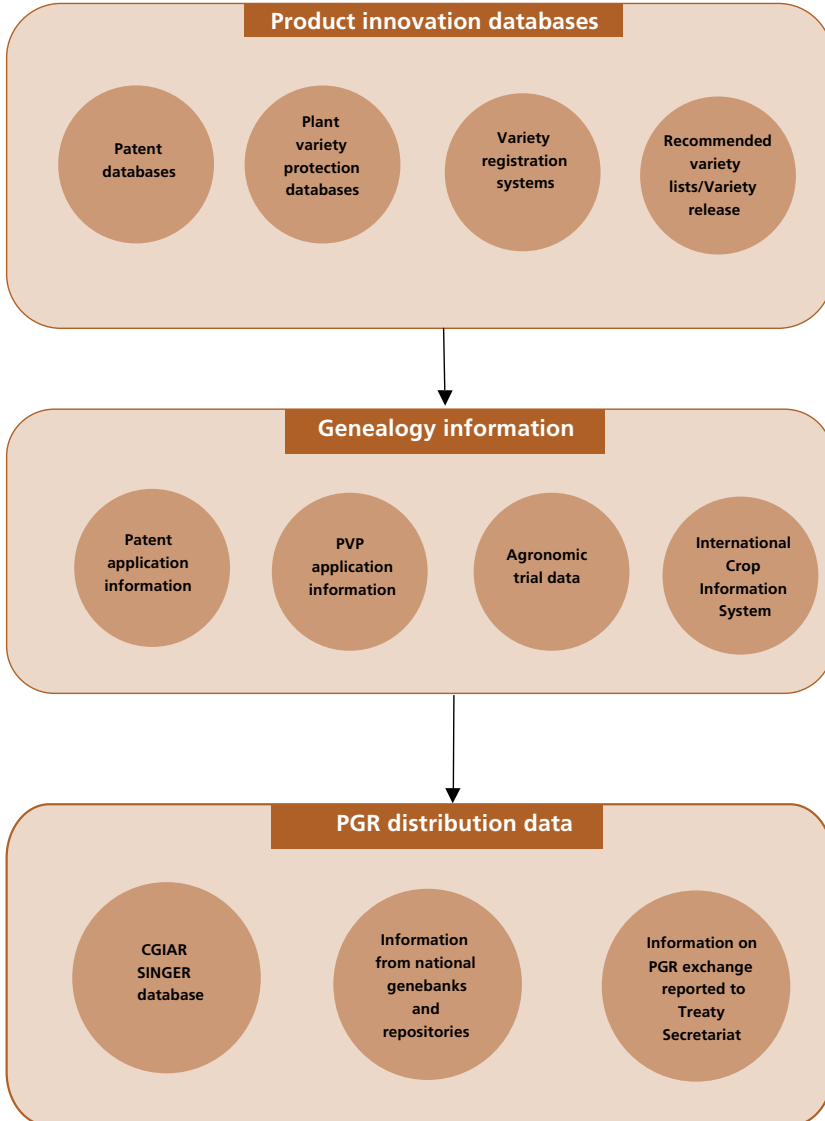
Product innovation databases

Patent databases

Plant variety protection databases

Variety registration systems

Recommended variety lists/Variety release

Genealogy information

Patent application information

PVP application information

Agronomic trial data

International Crop Information System

PGR distribution data

CGIAR SINGER database

Information from national genebanks and repositories

Information on PGR exchange reported to Treaty Secretariat